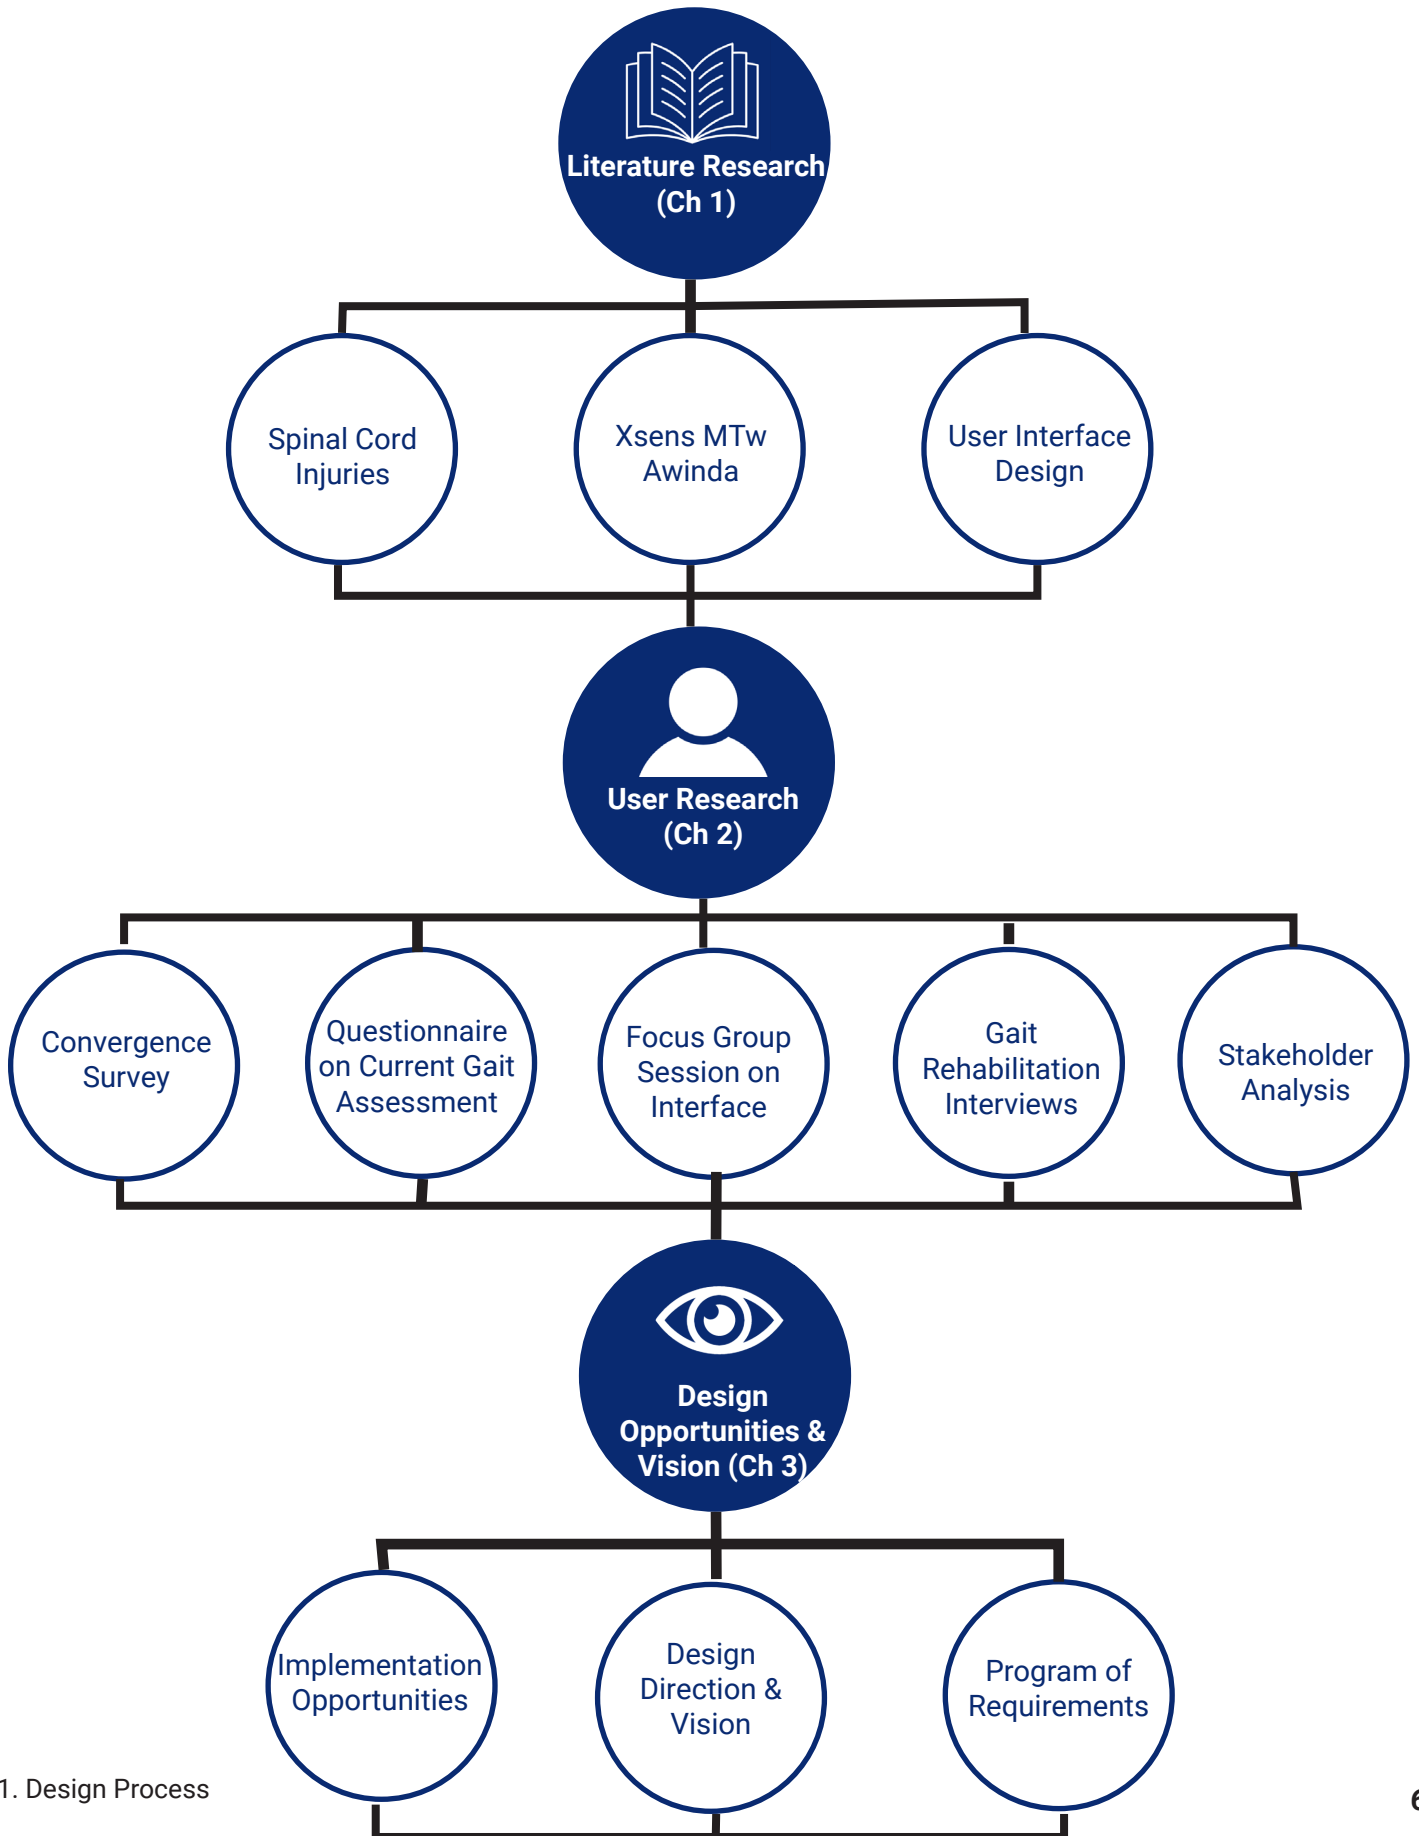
Literature Research (Ch 1)

Spinal Cord Injuries

Xsens MTw Awinda

User Interface Design

User Research (Ch 2)

Convergence Survey

Questionnaire on Current Gait Assessment

Focus Group Session on Interface

Gait Rehabilitation Interviews

Stakeholder Analysis

Design Opportunities & Vision (Ch 3)

Implementation Opportunities

Design Direction & Vision

Program of Requirements

1. Design Process

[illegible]